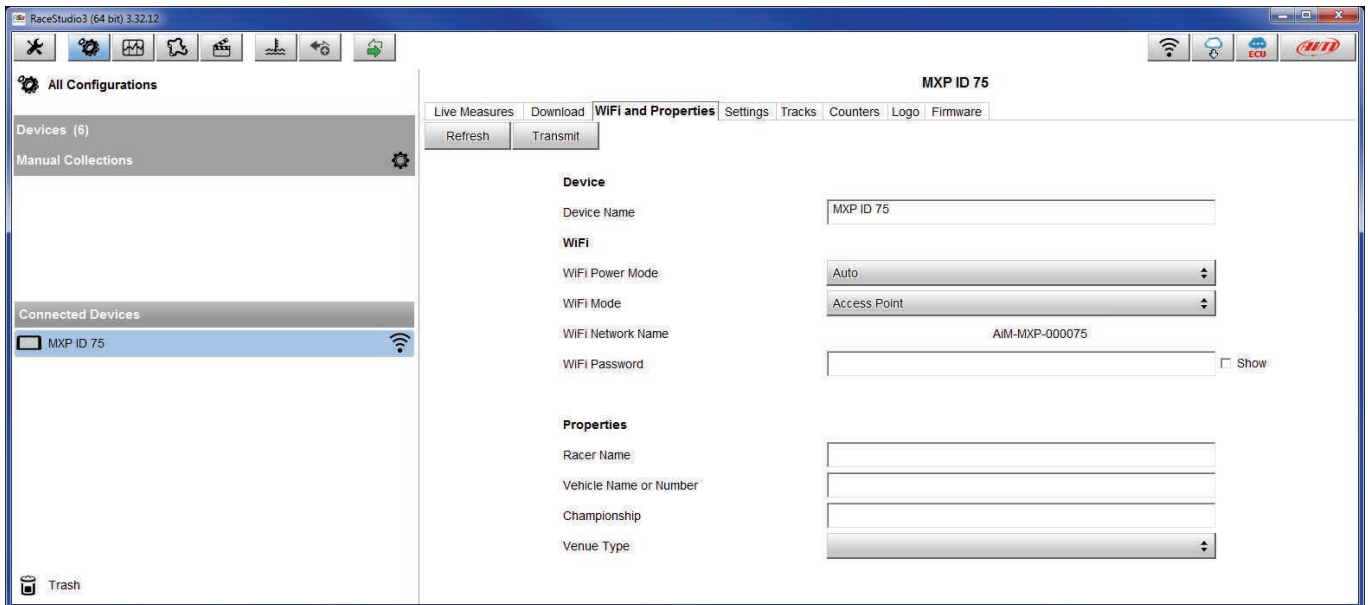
RaceStudio3 (64 bit) 3.32.12

ECU

AiM

All Configurations

Devices (6)

Manual Collections

Connected Devices

MXP ID 75

Trash

MXP ID 75

Live Measures | Download | WiFi and Properties | Settings | Tracks | Counters | Logo | Firmware

Refresh

Transmit

Device

Device Name
MXP ID 75

WiFi

WiFi Power Mode
Auto

WiFi Mode
Access Point

WiFi Network Name
AiM-MXP-000075

WiFi Password

Show

Properties

Racer Name

Vehicle Name or Number

Championship

Venue Type